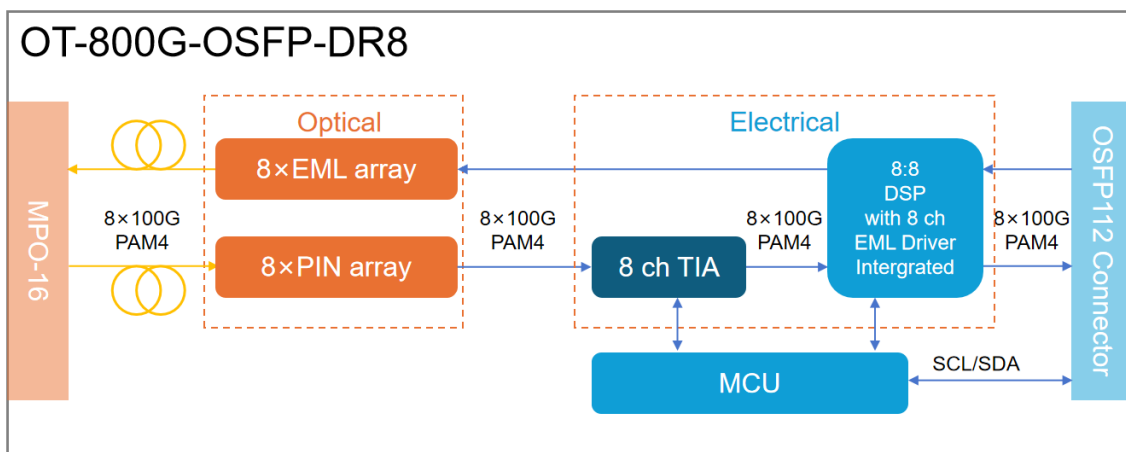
OT-800G-OSFP-DR8

MPO-16

Optical

8×EML array

8×PIN array

8×100G PAM4

8×100G PAM4

Electrical

8 ch TIA

8×100G PAM4

8:8 DSP with 8 ch EML Driver Intergrated

8×100G PAM4

OSFP112 Connector

MCU

SCL/SDA